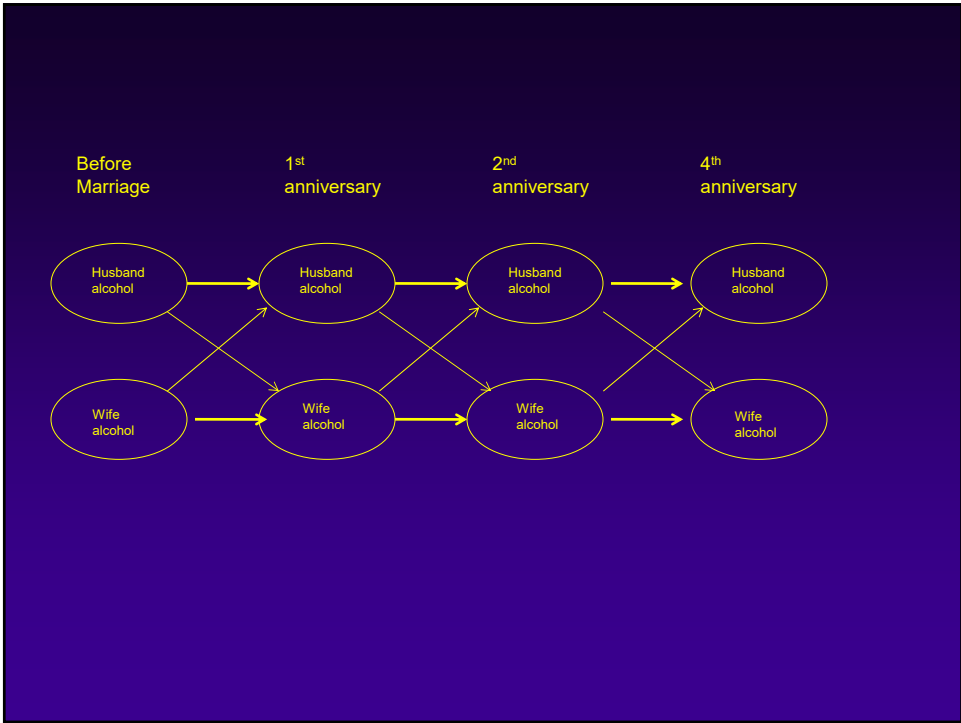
Before Marriage

$1^{st}$ anniversary

$2^{nd}$ anniversary

$4^{th}$ anniversary

Husband alcohol

Husband alcohol

Husband alcohol

Husband alcohol

Wife alcohol

Wife alcohol

Wife alcohol

Wife alcohol